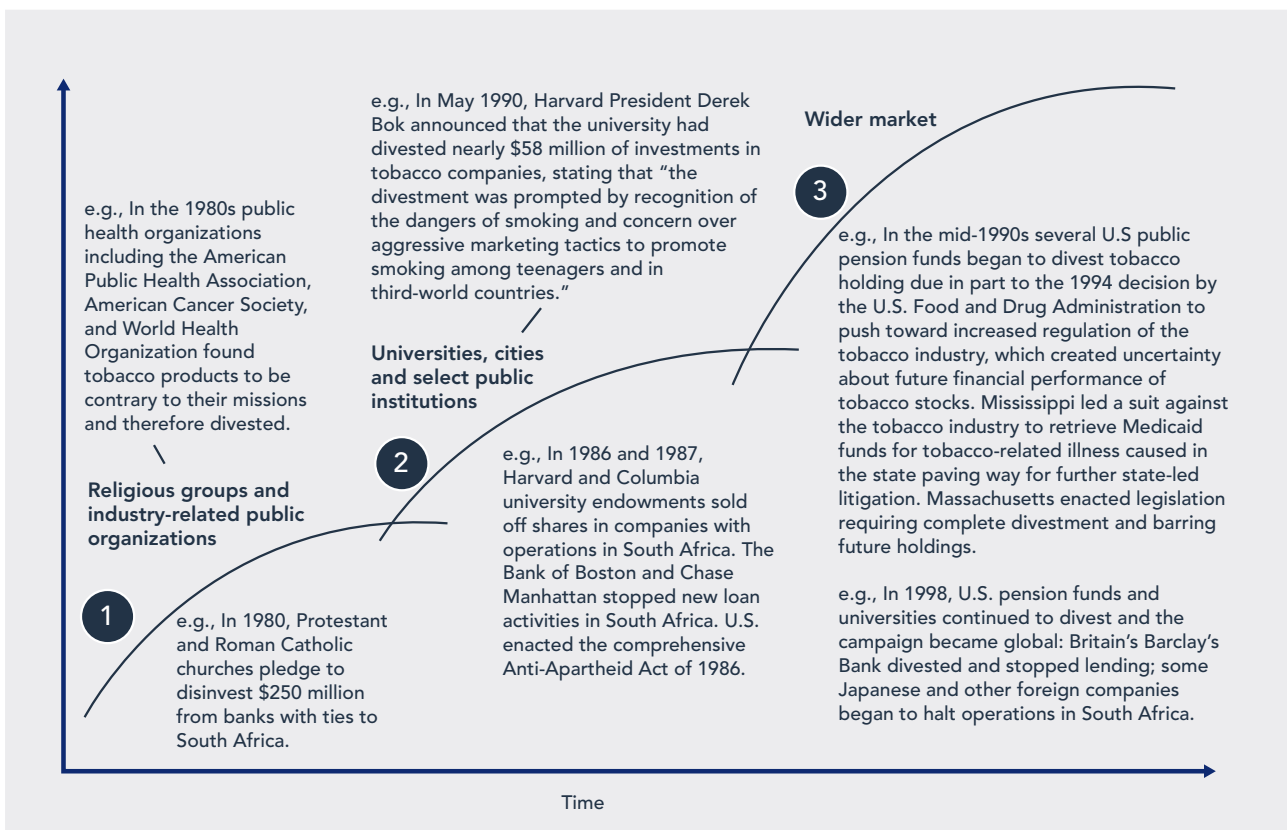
e.g., In May 1990, Harvard President Derek Bok announced that the university had divested nearly \$58 million of investments in tobacco companies, stating that "the divestment was prompted by recognition of the dangers of smoking and concern over aggressive marketing tactics to promote smoking among teenagers and in third-world countries."

Wider market

3

e.g., In the 1980s public health organizations including the American Public Health Association, American Cancer Society, and World Health Organization found tobacco products to be contrary to their missions and therefore divested.

e.g., In the mid-1990s several U.S public pension funds began to divest tobacco holding due in part to the 1994 decision by the U.S. Food and Drug Administration to push toward increased regulation of the tobacco industry, which created uncertainty about future financial performance of tobacco stocks. Mississippi led a suit against the tobacco industry to retrieve Medicaid funds for tobacco-related illness caused in the state paving way for further state-led litigation. Massachusetts enacted legislation requiring complete divestment and barring future holdings.

Universities, cities and select public institutions

2

e.g., In 1986 and 1987, Harvard and Columbia university endowments sold off shares in companies with operations in South Africa. The Bank of Boston and Chase Manhattan stopped new loan activities in South Africa. U.S. enacted the comprehensive Anti-Apartheid Act of 1986.

Religious groups and industry-related public organizations

1

e.g., In 1980, Protestant and Roman Catholic churches pledge to disinvest \$250 million from banks with ties to South Africa.

e.g., In 1998, U.S. pension funds and universities continued to divest and the campaign became global: Britain's Barclay's Bank divested and stopped lending; some Japanese and other foreign companies began to halt operations in South Africa.

Time